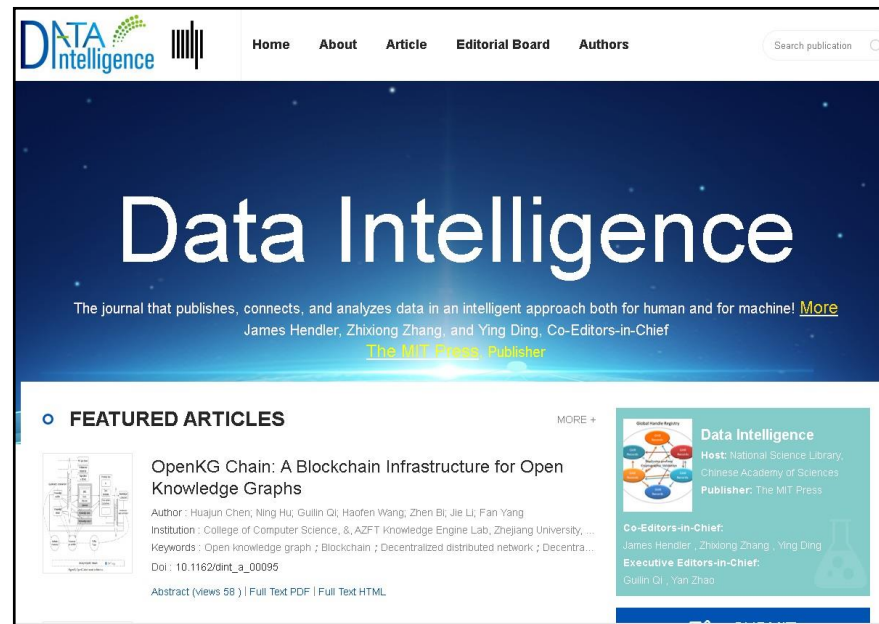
DATA Intelligence

Home About Article Editorial Board Authors

Search publication

Data Intelligence

The journal that publishes, connects, and analyzes data in an intelligent approach both for human and for machine! More
James Hendler, Zhixiong Zhang, and Ying Ding, Co-Editors-in-Chief
The MIT Press, Publisher

FEATURED ARTICLES

MORE +

OpenKG Chain: A Blockchain Infrastructure for Open Knowledge Graphs

Author : Huajun Chen; Ning Hu; Guilin Qi; Haofen Wang; Zhen Bi; Jie Li; Fan Yang
Institution : College of Computer Science, &, AZFT Knowledge Engine Lab, Zhejiang University, ...
Keywords : Open knowledge graph ; Blockchain ; Decentralized distributed network ; Decentra...
Doi : 10.1162/dint_a_00095

Abstract (views 58 ) | Full Text PDF | Full Text HTML

Global Handle Registry

Data Intelligence
Host: National Science Library, Chinese Academy of Sciences
Publisher: The MIT Press

Co-Editors-in-Chief:
James Hendler , Zhixiong Zhang , Ying Ding
Executive Editors-in-Chief:
Guilin Qi , Yan Zhao